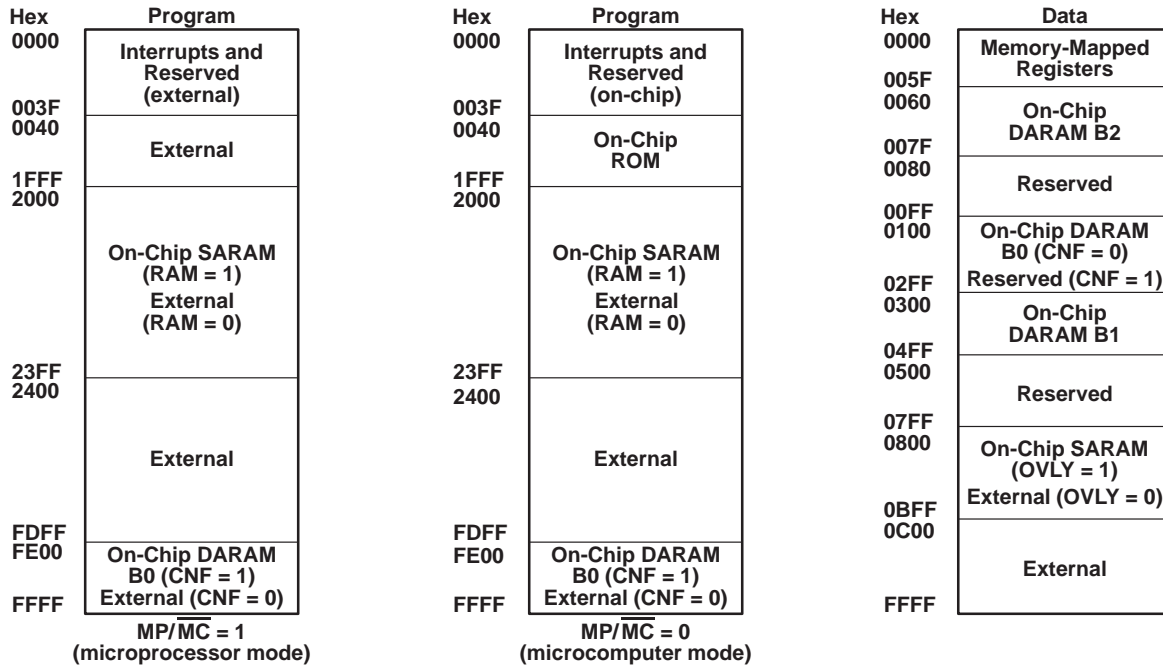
Hex Program
0000 Interrupts and Reserved (external)
003F
0040 External
1FFF
2000 On-Chip SARAM (RAM = 1) External (RAM = 0)
23FF
2400 External
FDFF
FE00 On-Chip DARAM B0 (CNF = 1) External (CNF = 0)
FFFF
MP/$\overline{MC}$ = 1
(microprocessor mode)

Hex Program
0000 Interrupts and Reserved (on-chip)
003F
0040 On-Chip ROM
1FFF
2000 On-Chip SARAM (RAM = 1) External (RAM = 0)
23FF
2400 External
FDFF
FE00 On-Chip DARAM B0 (CNF = 1) External (CNF = 0)
FFFF
MP/$\overline{MC}$ = 0
(microcomputer mode)

Hex Data
0000 Memory-Mapped Registers
005F
0060 On-Chip DARAM B2
007F
0080 Reserved
00FF
0100 On-Chip DARAM B0 (CNF = 0) Reserved (CNF = 1)
02FF
0300 On-Chip DARAM B1
04FF
0500 Reserved
07FF
0800 On-Chip SARAM (OVLY = 1) External (OVLY = 0)
0BFF
0C00 External
FFFF